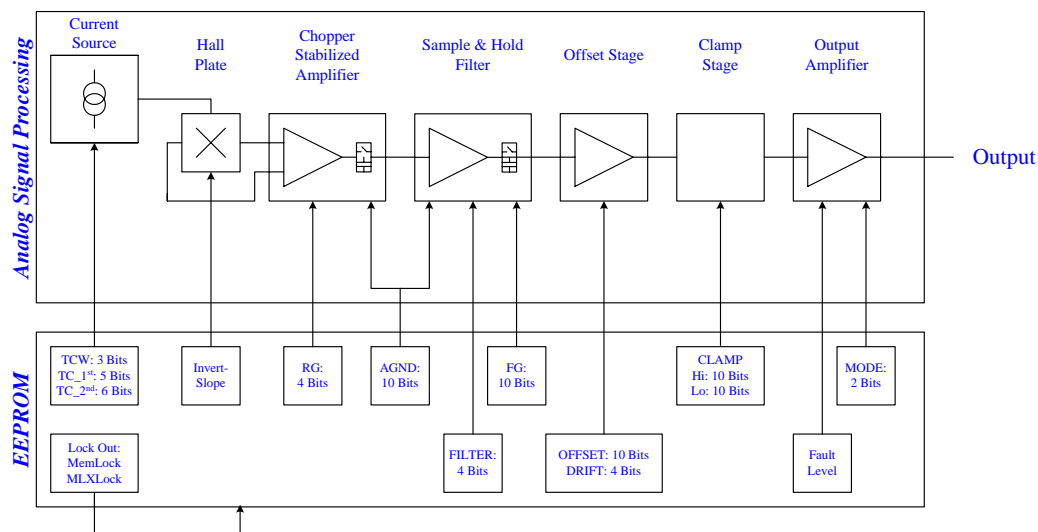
Analog Signal Processing

Current Source

Hall Plate

Chopper Stabilized Amplifier

Sample & Hold Filter

Offset Stage

Clamp Stage

Output Amplifier

Output

EEPROM

TCW: 3 Bits
TC_1$^{st}$: 5 Bits
TC_2$^{nd}$: 6 Bits

Invert-Slope

RG: 4 Bits

AGND: 10 Bits

FG: 10 Bits

CLAMP Hi: 10 Bits Lo: 10 Bits

MODE: 2 Bits

Lock Out: MemLock MLXLock

FILTER: 4 Bits

OFFSET: 10 Bits DRIFT: 4 Bits

Fault Level